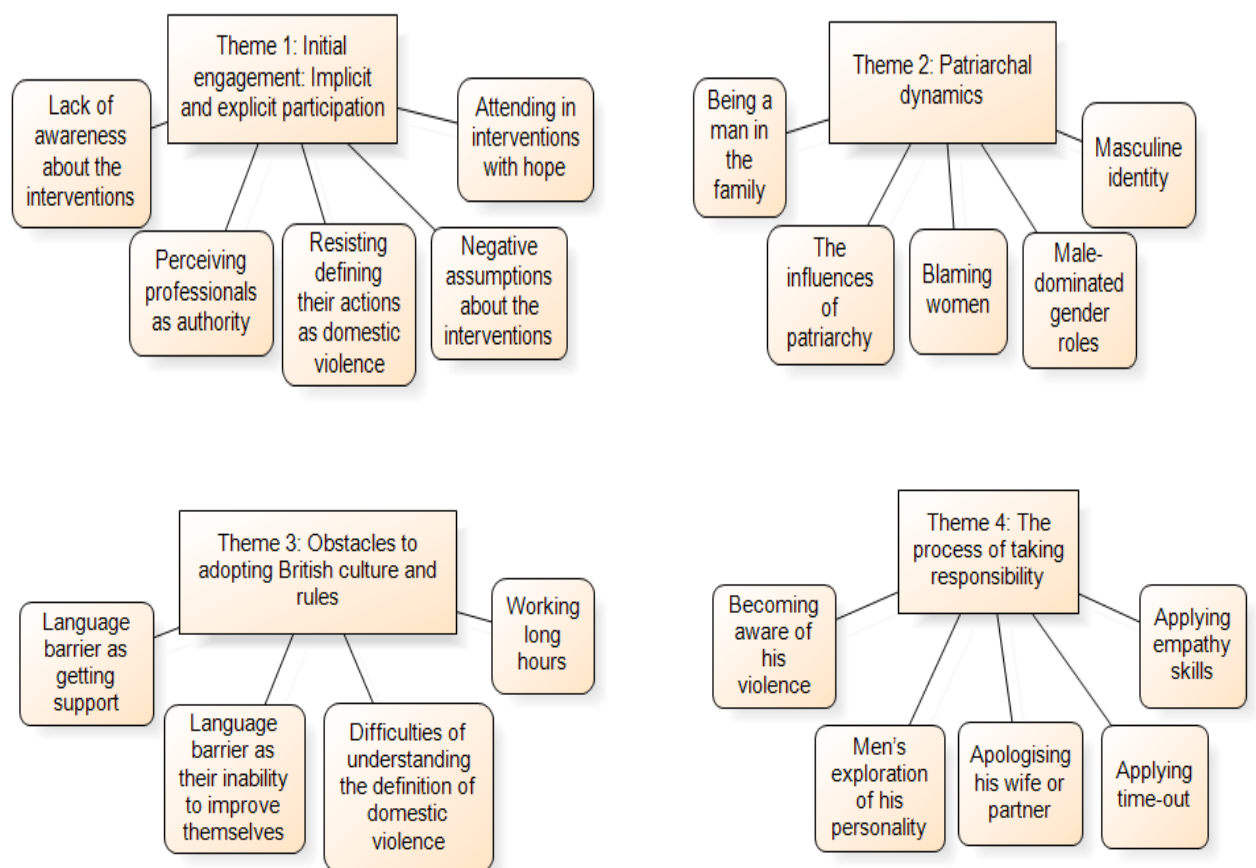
Theme 1: Initial engagement: Implicit and explicit participation

Lack of awareness about the interventions

Attending in interventions with hope

Perceiving professionals as authority

Resisting defining their actions as domestic violence

Negative assumptions about the interventions

Theme 2: Patriarchal dynamics

Being a man in the family

Masculine identity

The influences of patriarchy

Blaming women

Male-dominated gender roles

Theme 3: Obstacles to adopting British culture and rules

Language barrier as getting support

Working long hours

Language barrier as their inability to improve themselves

Difficulties of understanding the definition of domestic violence

Theme 4: The process of taking responsibility

Becoming aware of his violence

Applying empathy skills

Men's exploration of his personality

Apologising his wife or partner

Applying time-out